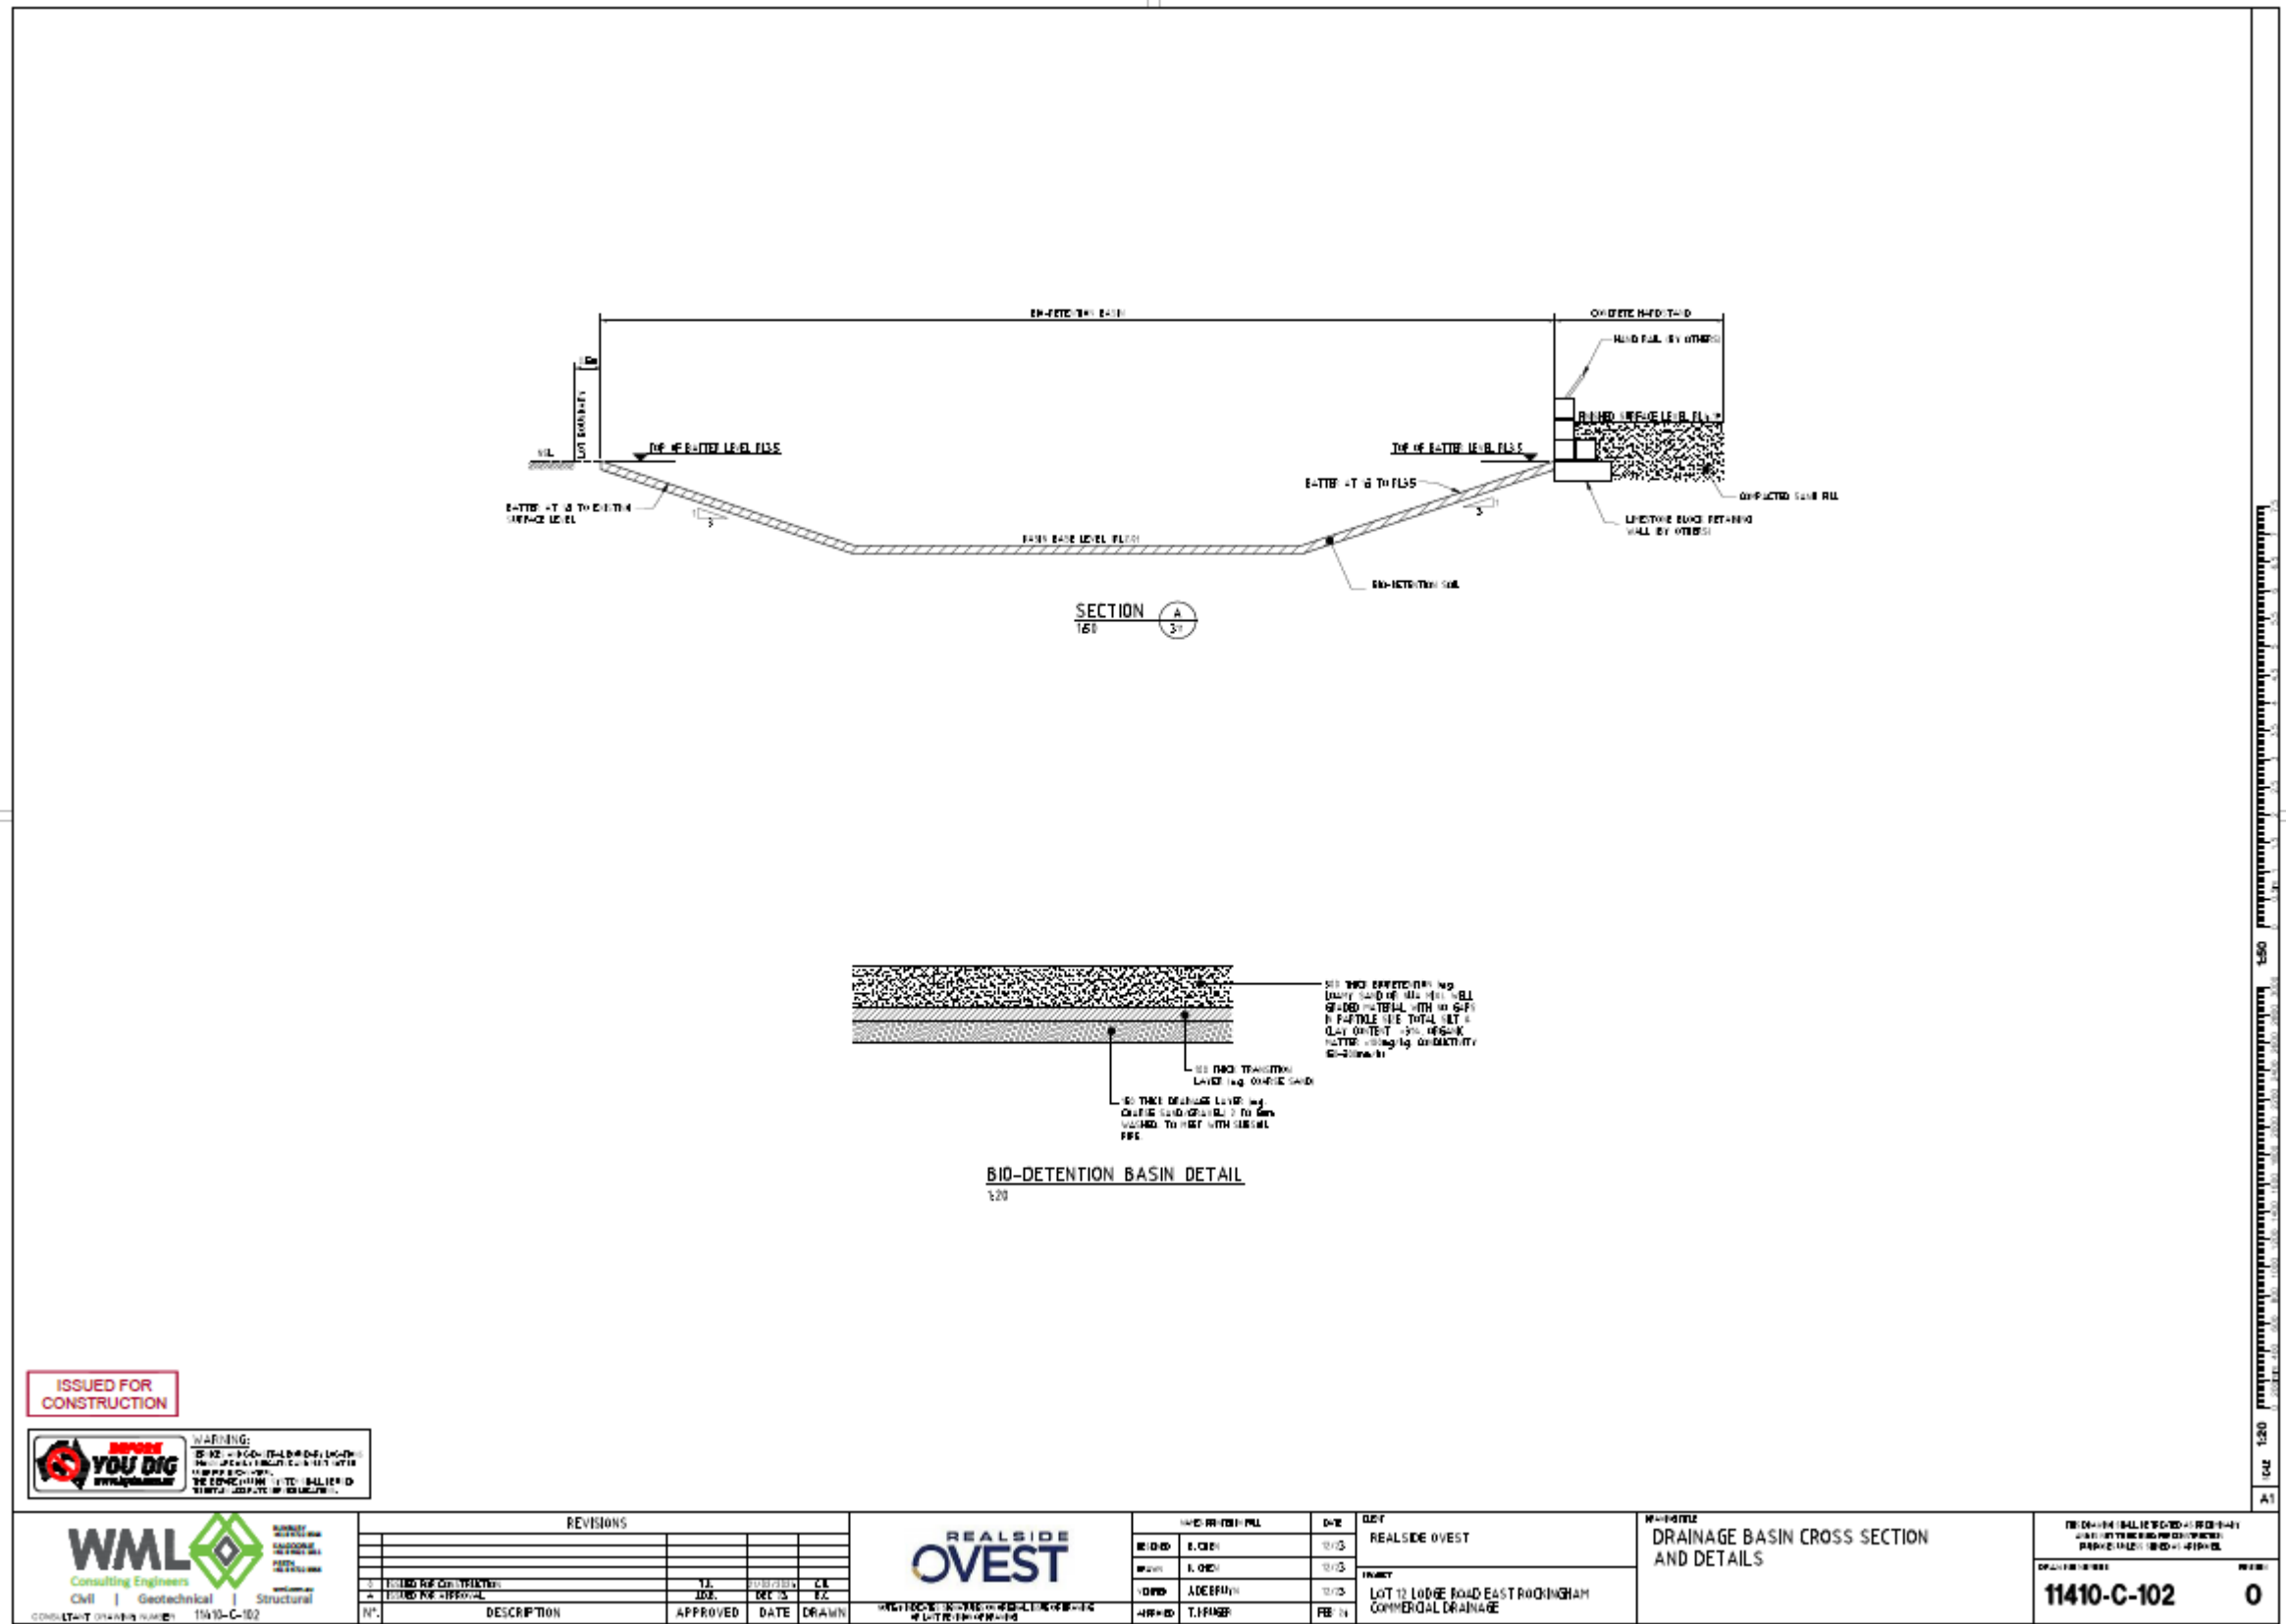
BIO-RETENTION BASIN

CONCRETE HARDSTAND

HAND RAIL (BY OTHERS)

1.0m

LOT BOUNDARY

NSL

TOP OF BATTER LEVEL RL13.5

TOP OF BATTER LEVEL RL13.5

FINISHED SURFACE LEVEL RL14.0

BATTER AT 1:3 TO EXISTING SURFACE LEVEL

BATTER AT 1:3 TO RL13.5

COMPACTED SAND FILL

LIMESTONE BLOCK RETAINING WALL (BY OTHERS)

BASIN BASE LEVEL RL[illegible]

BIO-RETENTION SOIL

SECTION
1:50

A

3

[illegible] THICK BIORETENTION (e.g. LOAMY SAND OF SIMILAR) WELL GRADED MATERIAL WITH NO GAPS IN PARTICLE SIZE. TOTAL SILT & CLAY CONTENT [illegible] ORGANIC MATTER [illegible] CONDUCTIVITY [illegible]

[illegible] THICK TRANSITION LAYER (e.g. COARSE SAND)

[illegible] THICK DRAINAGE LAYER (e.g. COARSE SAND/GRAVEL) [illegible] WASHED. TO MEET WITH SUBSOIL PIPE

BIO-DETENTION BASIN DETAIL
1:20

1:50

1:20

A1

ISSUED FOR CONSTRUCTION

WARNING:
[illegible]

YOU DIG

WML
Consulting Engineers
Civil | Geotechnical | Structural

CONSULTANT DRAWING NUMBER 11410-C-102

REVISIONS

| N°. | DESCRIPTION | APPROVED | DATE | DRAWN |
|---|---|---|---|---|
| 0 | ISSUED FOR CONSTRUCTION | T.K. | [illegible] | C.K. |
| A | ISSUED FOR APPROVAL | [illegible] | DEC 15 | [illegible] |

REALSIDE OVEST

| | | DATE |
|---|---|---|
| DESIGNED | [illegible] | 12/15 |
| DRAWN | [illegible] | 12/15 |
| CHECKED | ADESBRUN | 12/15 |
| APPROVED | T.KRUGER | FEB 16 |

CLIENT
REALSIDE OVEST

PROJECT
LOT 12 LODGE ROAD EAST ROCKINGHAM COMMERCIAL DRAINAGE

DRAWING TITLE
DRAINAGE BASIN CROSS SECTION AND DETAILS

DRAWING NUMBER
11410-C-102

REVISION
0